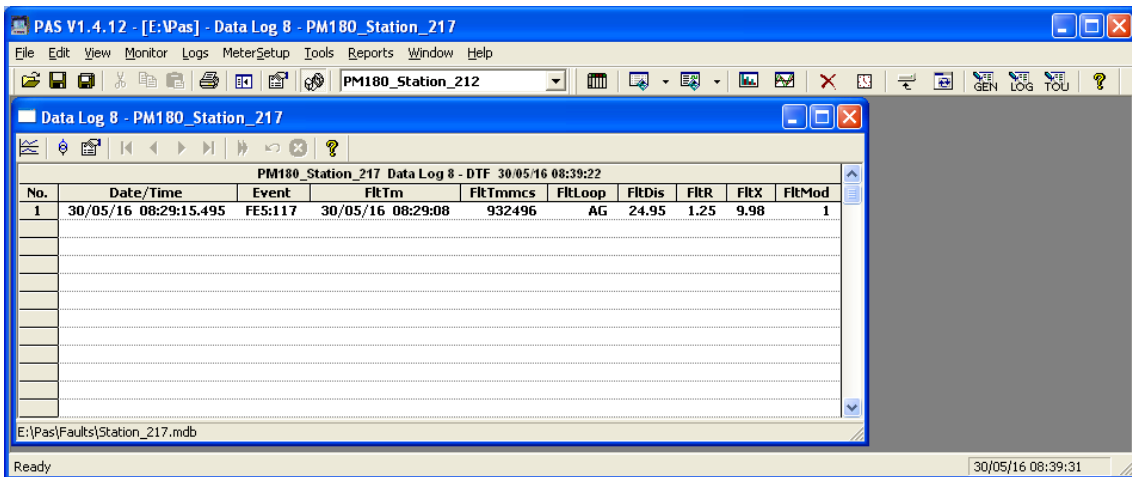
PAS V1.4.12 - [E:\Pas] - Data Log 8 - PM180_Station_217

File Edit View Monitor Logs MeterSetup Tools Reports Window Help

PM180_Station_212

GEN LOG TOU

Data Log 8 - PM180_Station_217

PM180_Station_217 Data Log 8 - DTF 30/05/16 08:39:22

| No. | Date/Time | Event | FltTm | FltTmmcs | FltLoop | FltDis | FltR | FltX | FltMod |
|---|---|---|---|---|---|---|---|---|---|
| 1 | 30/05/16 08:29:15.495 | FE5:117 | 30/05/16 08:29:08 | 932496 | AG | 24.95 | 1.25 | 9.98 | 1 |

E:\Pas\Faults\Station_217.mdb

Ready

30/05/16 08:39:31